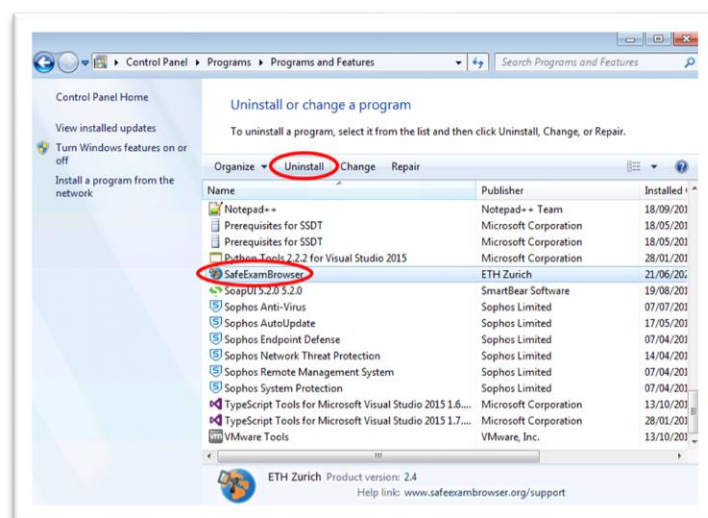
Control Panel ▸ Programs ▸ Programs and Features
Search Programs and Features

Control Panel Home
View installed updates
Turn Windows features on or off
Install a program from the network

Uninstall or change a program
To uninstall a program, select it from the list and then click Uninstall, Change, or Repair.

Organize ▾ Uninstall Change Repair

| Name | Publisher | Installed |
|---|---|---|
| Notepad++ | Notepad++ Team | 18/09/201 |
| Prerequisites for SSDT | Microsoft Corporation | 18/05/201 |
| Prerequisites for SSDT | Microsoft Corporation | 18/05/201 |
| Python Tools 2.2.2 for Visual Studio 2015 | Microsoft Corporation | 28/01/201 |
| SafeExamBrowser | ETH Zurich | 21/06/20 |
| SoapUI 5.2.0 5.2.0 | SmartBear Software | 19/08/201 |
| Sophos Anti-Virus | Sophos Limited | 07/07/201 |
| Sophos AutoUpdate | Sophos Limited | 17/05/201 |
| Sophos Endpoint Defense | Sophos Limited | 07/04/201 |
| Sophos Network Threat Protection | Sophos Limited | 14/04/201 |
| Sophos Remote Management System | Sophos Limited | 07/04/201 |
| Sophos System Protection | Sophos Limited | 07/04/201 |
| TypeScript Tools for Microsoft Visual Studio 2015 1.6.... | Microsoft Corporation | 13/10/201 |
| TypeScript Tools for Microsoft Visual Studio 2015 1.7.... | Microsoft Corporation | 28/01/201 |
| VMware Tools | VMware, Inc. | 13/10/201 |

ETH Zurich Product version: 2.4
Help link: www.safeexambrowser.org/support